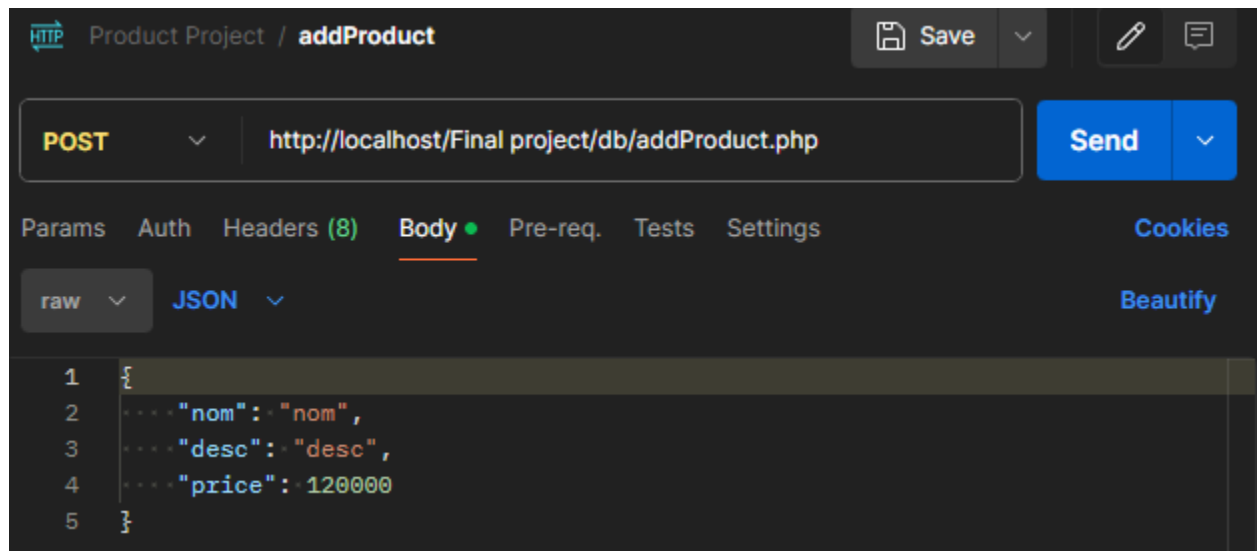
HTTP Product Project / addProduct

Save

POST http://localhost/Final project/db/addProduct.php

Send

Params Auth Headers (8) Body Pre-req. Tests Settings Cookies

raw JSON Beautify

1 {
2 "nom": "nom",
3 "desc": "desc",
4 "price": 120000
5 }